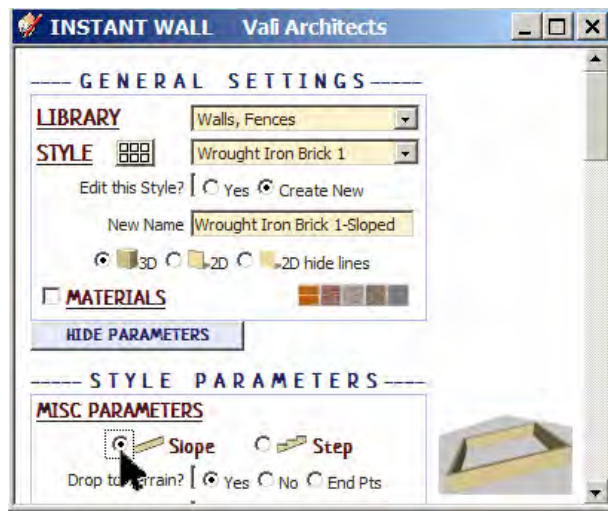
INSTANT WALL Vali Architects

---- GENERAL SETTINGS -----

LIBRARY Walls, Fences

STYLE Wrought Iron Brick 1

Edit this Style? Yes Create New

New Name Wrought Iron Brick 1-Sloped

3D 2D 2D hide lines

MATERIALS

HIDE PARAMETERS

----- STYLE PARAMETERS ----

MISC PARAMETERS

Slope Step

Drop to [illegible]rrain? Yes No End Pts